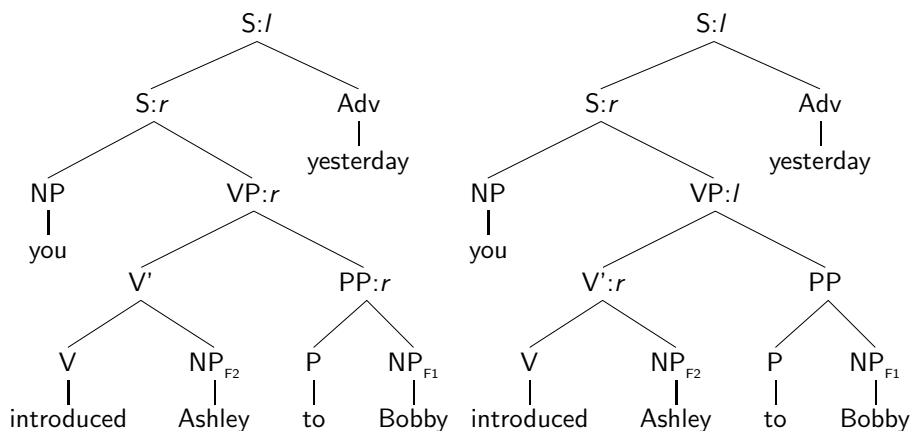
S:$l$

S:$r$

Adv

yesterday

NP

you

VP:$r$

V'

PP:$r$

V

introduced

$NP_{F2}$

Ashley

P

to

$NP_{F1}$

Bobby

S:$l$

S:$r$

Adv

yesterday

NP

you

VP:$l$

V':$r$

PP

V

introduced

$NP_{F2}$

Ashley

P

to

$NP_{F1}$

Bobby